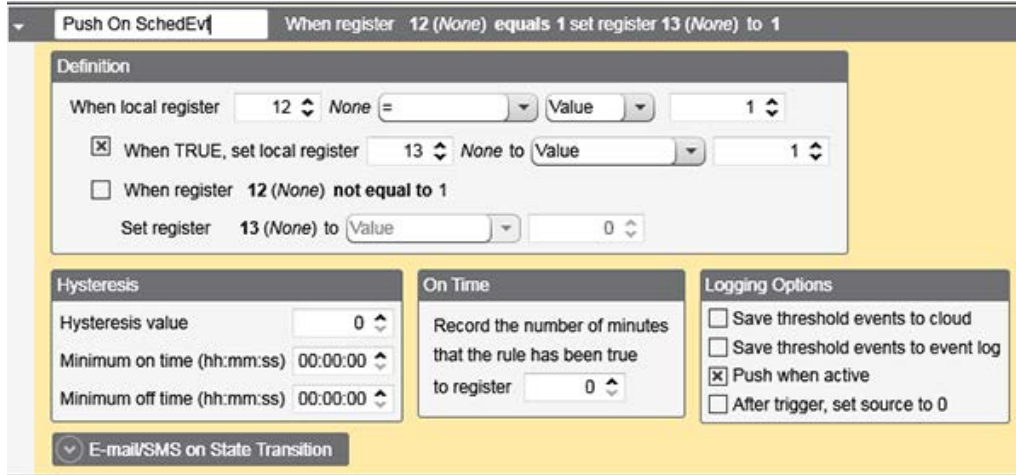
Push On SchedEvt When register 12 (None) equals 1 set register 13 (None) to 1

Definition

When local register 12 None = Value 1

☒ When TRUE, set local register 13 None to Value 1

☐ When register 12 (None) not equal to 1

Set register 13 (None) to Value 0

Hysteresis

Hysteresis value 0

Minimum on time (hh:mm:ss) 00:00:00

Minimum off time (hh:mm:ss) 00:00:00

On Time

Record the number of minutes that the rule has been true to register 0

Logging Options

☐ Save threshold events to cloud

☐ Save threshold events to event log

☒ Push when active

☐ After trigger, set source to 0

E-mail/SMS on State Transition